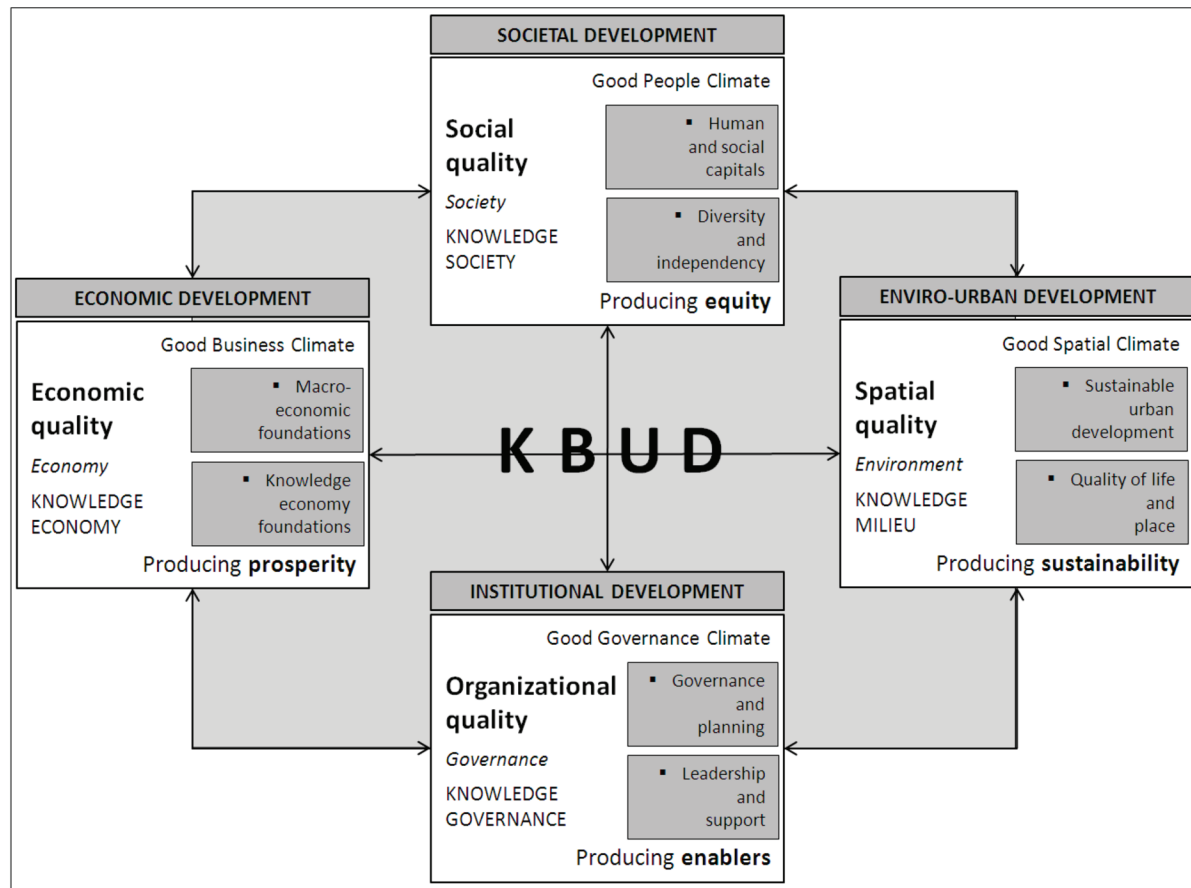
SOCIETAL DEVELOPMENT

Good People Climate

Social quality

Society

KNOWLEDGE SOCIETY

▪ Human and social capitals

▪ Diversity and independency

Producing **equity**

ECONOMIC DEVELOPMENT

Good Business Climate

Economic quality

Economy

KNOWLEDGE ECONOMY

▪ Macroeconomic foundations

▪ Knowledge economy foundations

Producing **prosperity**

KBUD

ENVIRO-URBAN DEVELOPMENT

Good Spatial Climate

Spatial quality

Environment

KNOWLEDGE MILIEU

▪ Sustainable urban development

▪ Quality of life and place

Producing **sustainability**

INSTITUTIONAL DEVELOPMENT

Good Governance Climate

Organizational quality

Governance

KNOWLEDGE GOVERNANCE

▪ Governance and planning

▪ Leadership and support

Producing **enablers**